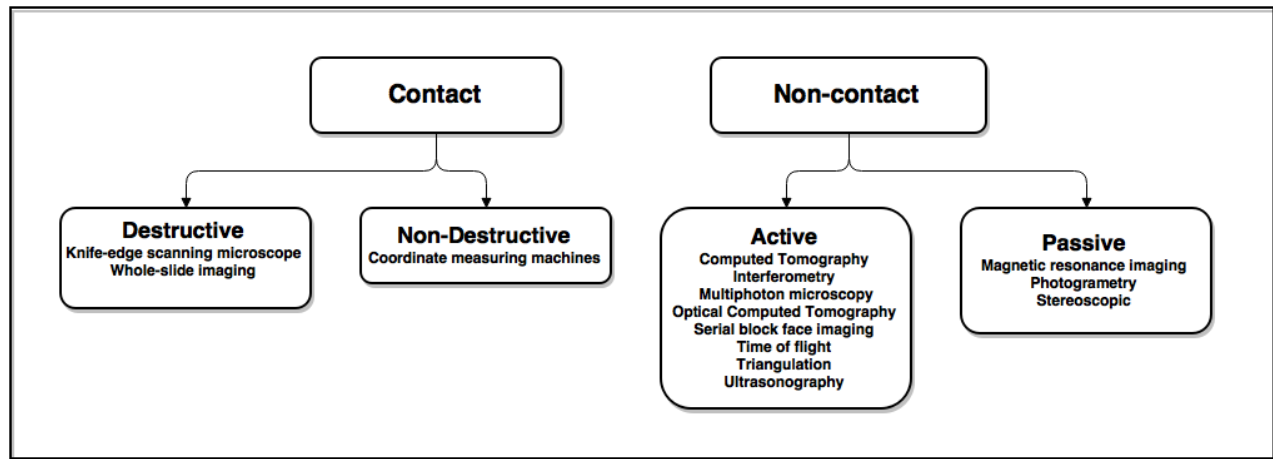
Contact

Destructive
Knife-edge scanning microscope
Whole-slide imaging

Non-Destructive
Coordinate measuring machines

Non-contact

Active
Computed Tomography
Interferometry
Multiphoton microscopy
Optical Computed Tomography
Serial block face imaging
Time of flight
Triangulation
Ultrasonography

Passive
Magnetic resonance imaging
Photogrametry
Stereoscopic